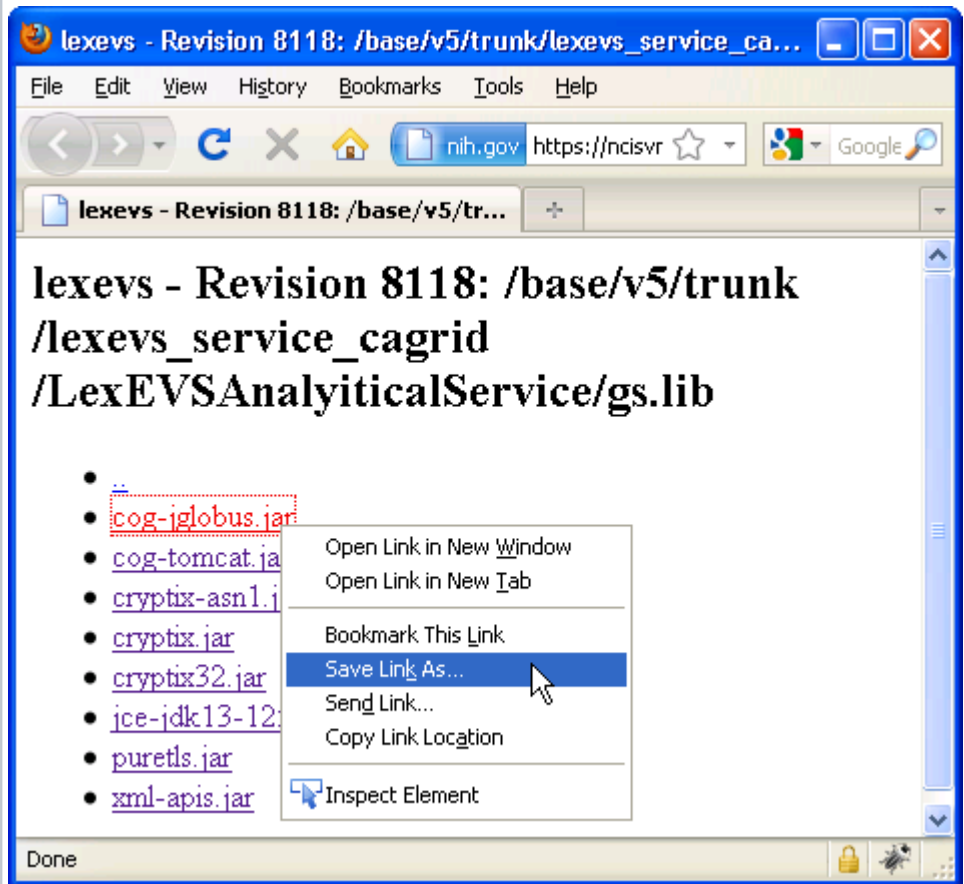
lexevs - Revision 8118: /base/v5/trunk/lexevs_service_ca...

File Edit View History Bookmarks Tools Help

nih.gov https://ncisvr

Google

lexevs - Revision 8118: /base/v5/tr...

lexevs - Revision 8118: /base/v5/trunk /lexevs_service_cagrid /LexEVSAnalyiticalService/gs.lib

- ..
- cog-jglobus.jar
- cog-tomcat.ja
- cryptix-asn1.j
- cryptix.jar
- cryptix32.jar
- jce-jdk13-12
- puretls.jar
- xml-apis.jar

Open Link in New Window
Open Link in New Tab
Bookmark This Link
Save Link As...
Send Link...
Copy Link Location
Inspect Element

Done